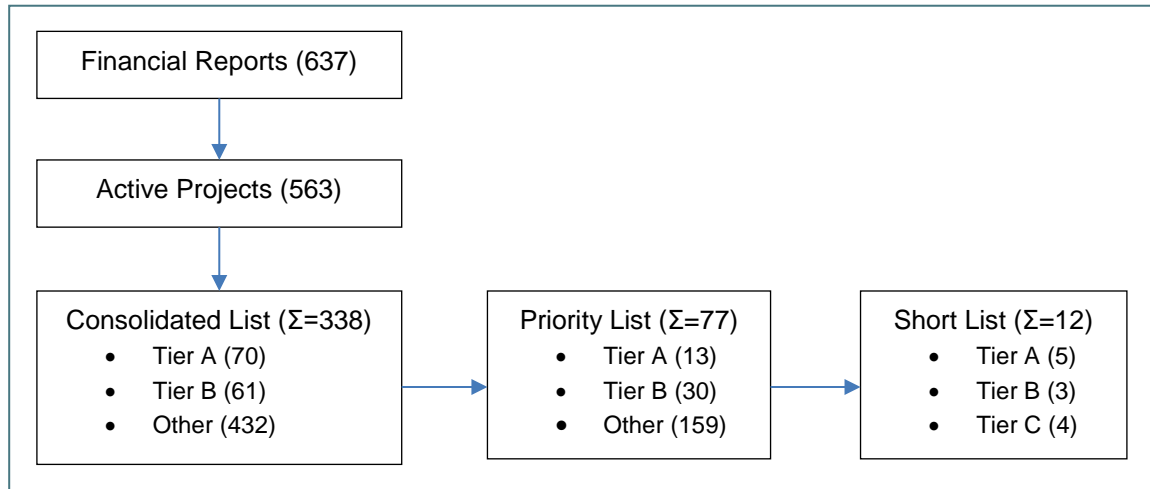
Financial Reports (637)

Active Projects (563)

Consolidated List (Σ=338)
- Tier A (70)
- Tier B (61)
- Other (432)

Priority List (Σ=77)
- Tier A (13)
- Tier B (30)
- Other (159)

Short List (Σ=12)
- Tier A (5)
- Tier B (3)
- Tier C (4)